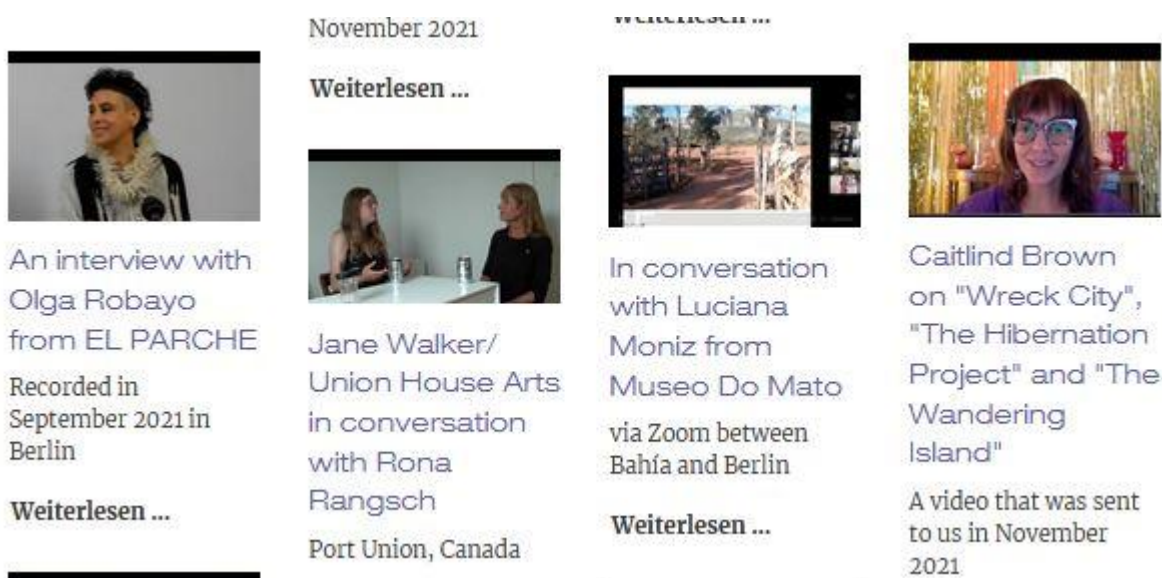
An interview with Olga Robayo from EL PARCHE

Recorded in September 2021 in Berlin

Weiterlesen ...

November 2021

Weiterlesen ...

Jane Walker/ Union House Arts in conversation with Rona Rangsch

Port Union, Canada

Weiterlesen ...

In conversation with Luciana Moniz from Museo Do Mato

via Zoom between Bahía and Berlin

Weiterlesen ...

Caitlind Brown on "Wreck City", "The Hibernation Project" and "The Wandering Island"

A video that was sent to us in November 2021